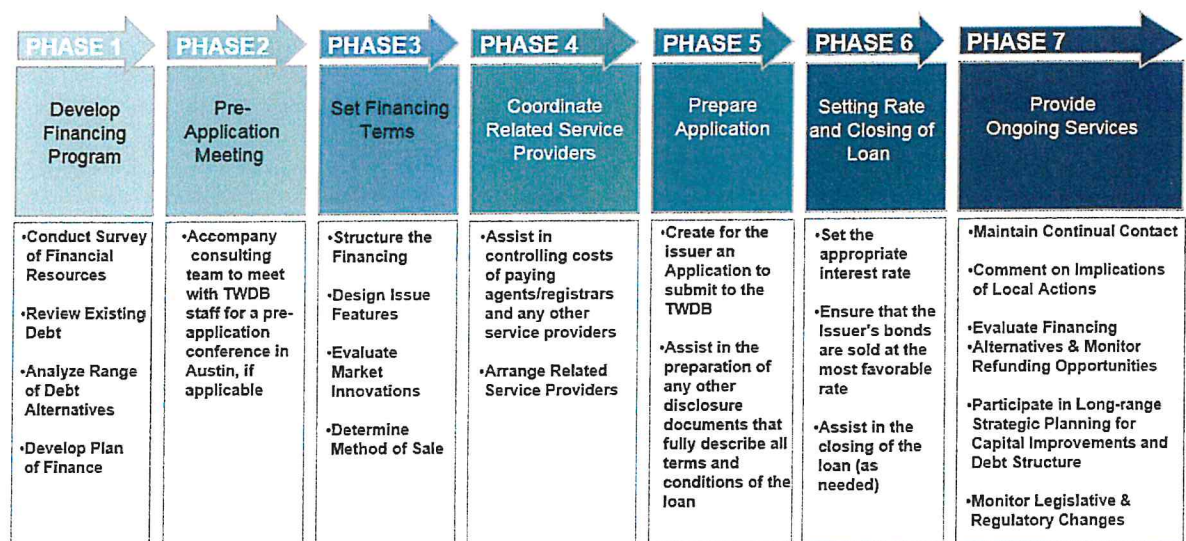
PHASE 1

Develop Financing Program

•Conduct Survey of Financial Resources

•Review Existing Debt

•Analyze Range of Debt Alternatives

•Develop Plan of Finance

PHASE2

Pre-Application Meeting

•Accompany consulting team to meet with TWDB staff for a pre-application conference in Austin, if applicable

PHASE3

Set Financing Terms

•Structure the Financing

•Design Issue Features

•Evaluate Market Innovations

•Determine Method of Sale

PHASE 4

Coordinate Related Service Providers

•Assist in controlling costs of paying agents/registrars and any other service providers

•Arrange Related Service Providers

PHASE 5

Prepare Application

•Create for the issuer an Application to submit to the TWDB

•Assist in the preparation of any other disclosure documents that fully describe all terms and conditions of the loan

PHASE 6

Setting Rate and Closing of Loan

•Set the appropriate interest rate

•Ensure that the Issuer's bonds are sold at the most favorable rate

•Assist in the closing of the loan (as needed)

PHASE 7

Provide Ongoing Services

•Maintain Continual Contact

•Comment on Implications of Local Actions

•Evaluate Financing •Alternatives & Monitor Refunding Opportunities

•Participate in Long-range Strategic Planning for Capital Improvements and Debt Structure

•Monitor Legislative & Regulatory Changes